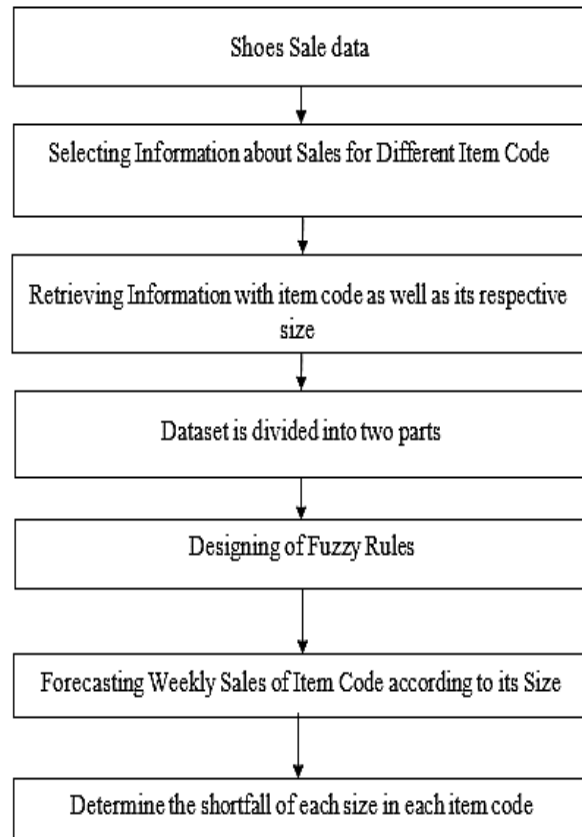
Shoes Sale data

Selecting Information about Sales for Different Item Code

Retrieving Information with item code as well as its respective size

Dataset is divided into two parts

Designing of Fuzzy Rules

Forecasting Weekly Sales of Item Code according to its Size

Determine the shortfall of each size in each item code